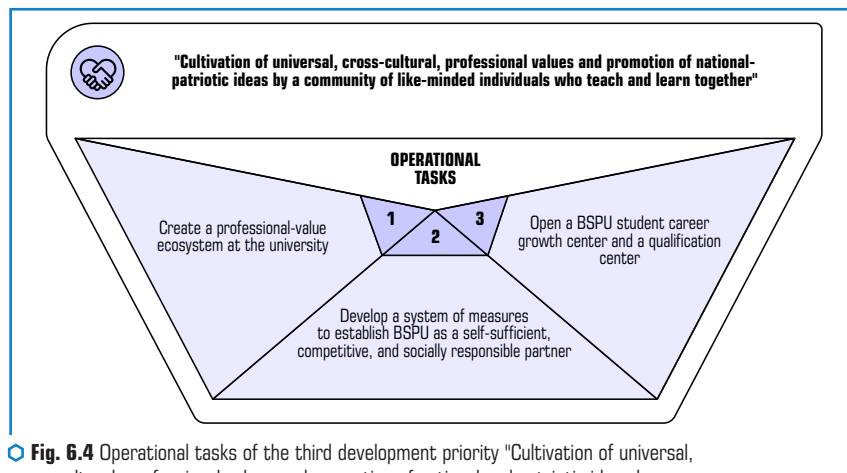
"Cultivation of universal, cross-cultural, professional values and promotion of national-patriotic ideas by a community of like-minded individuals who teach and learn together"

OPERATIONAL TASKS

1

2

3

Create a professional-value ecosystem at the university

Open a BSPU student career growth center and a qualification center

Develop a system of measures to establish BSPU as a self-sufficient, competitive, and socially responsible partner

Fig. 6.4 Operational tasks of the third development priority "Cultivation of universal, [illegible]